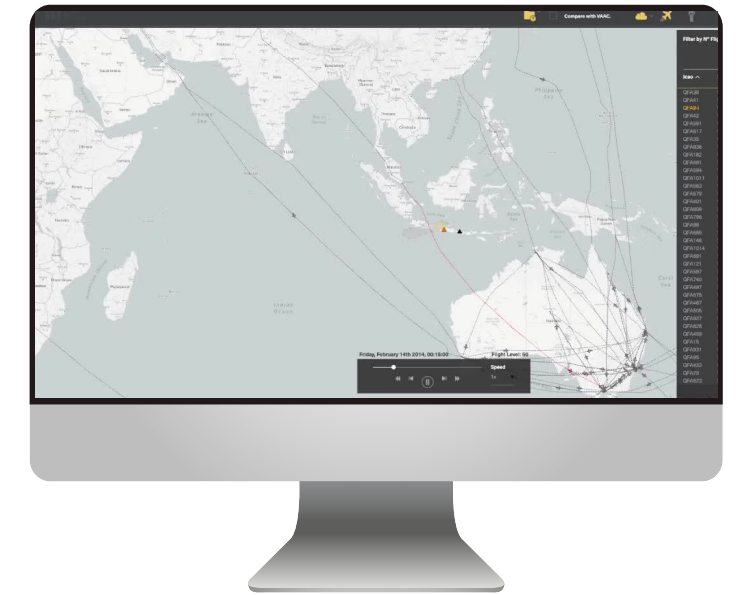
Compare with VAAC

Filter by N° Flig

Icao ^

QFA36
QFA41
QFA64
QFA42
QFA591
QFA617
QFA26
QFA836
QFA182
QFA681
QFA594
QFA1211
QFA662
QFA679
QFA401
QFA808
QFA786
QFA98
QFA885
QFA148
QFA1016
QFA681
QFA1121
QFA597
QFA740
QFA497
QFA976
QFA467
QFA855
QFA507
QFA825
QFA489
QFA15
QFA931
QFA95
QFA432
QFA29
QFA923

Arabian Sea

Bay of Bengal

South China Sea

Philippine Sea

Indian Ocean

Coral Sea

Friday, February 14th 2014, 00:18:00

Flight Level: 50

Speed

1x